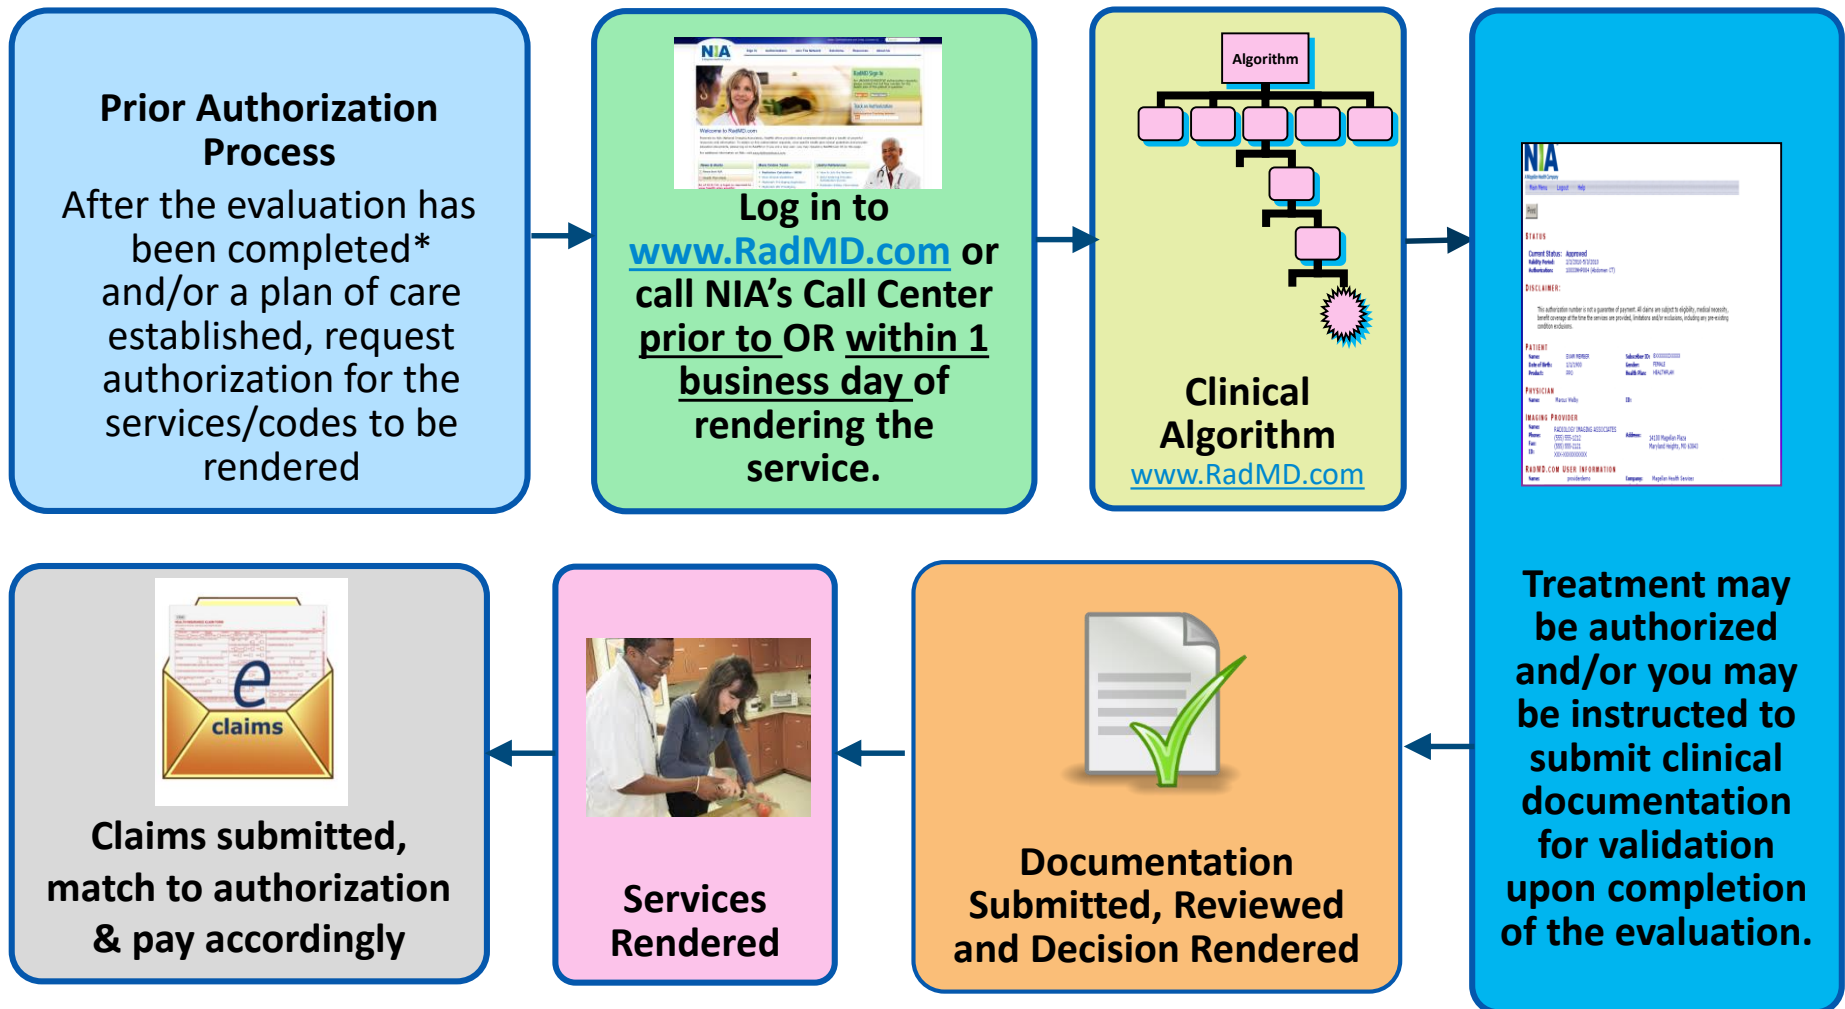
Prior Authorization Process

After the evaluation has been completed* and/or a plan of care established, request authorization for the services/codes to be rendered

Log in to www.RadMD.com or call NIA's Call Center prior to OR within 1 business day of rendering the service.

Algorithm

Clinical Algorithm
www.RadMD.com

Treatment may be authorized and/or you may be instructed to submit clinical documentation for validation upon completion of the evaluation.

Documentation Submitted, Reviewed and Decision Rendered

Services Rendered

e claims

Claims submitted, match to authorization & pay accordingly